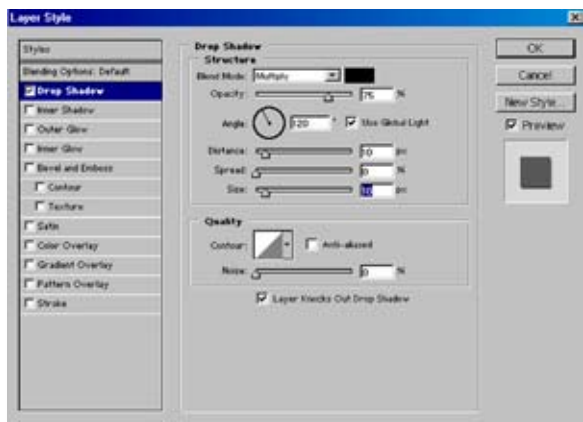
Layer Style

Styles
Blending Options: Default
Drop Shadow
Inner Shadow
Outer Glow
Inner Glow
Bevel and Emboss
Contour
Texture
Satin
Color Overlay
Gradient Overlay
Pattern Overlay
Stroke

Drop Shadow
Structure
Blend Mode: Multiply
Opacity: 75 %
Angle: 120 ° Use Global Light
Distance: 10 px
Spread: 0 %
Size: 10 px

Quality
Contour: Anti-aliased
Noise: 0 %

Layer Knocks Out Drop Shadow

OK
Cancel
New Style...
Preview